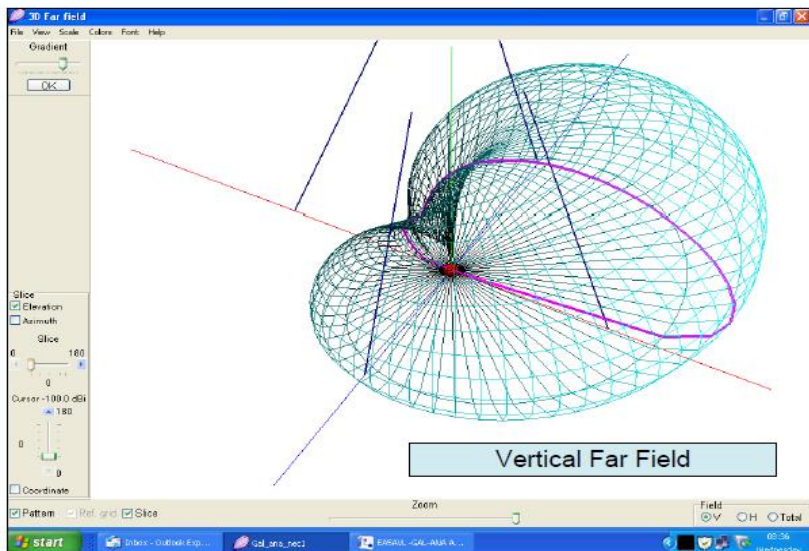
3D Far field
File View Scale Colors Font Help
Gradient
OK
Slice
Elevation
Azimuth
Slice
0
180
0
Cursor -100.0 dBi
180
0
0
Coordinate
Pattern
Ref. grid
Slice
Zoom
Field
V
H
Total
Vertical Far Field
start
Inbox - Outlook Exp...
Gal_ana_nec1
EASAUL -GAL-ANA A...
08:36
Wednesday